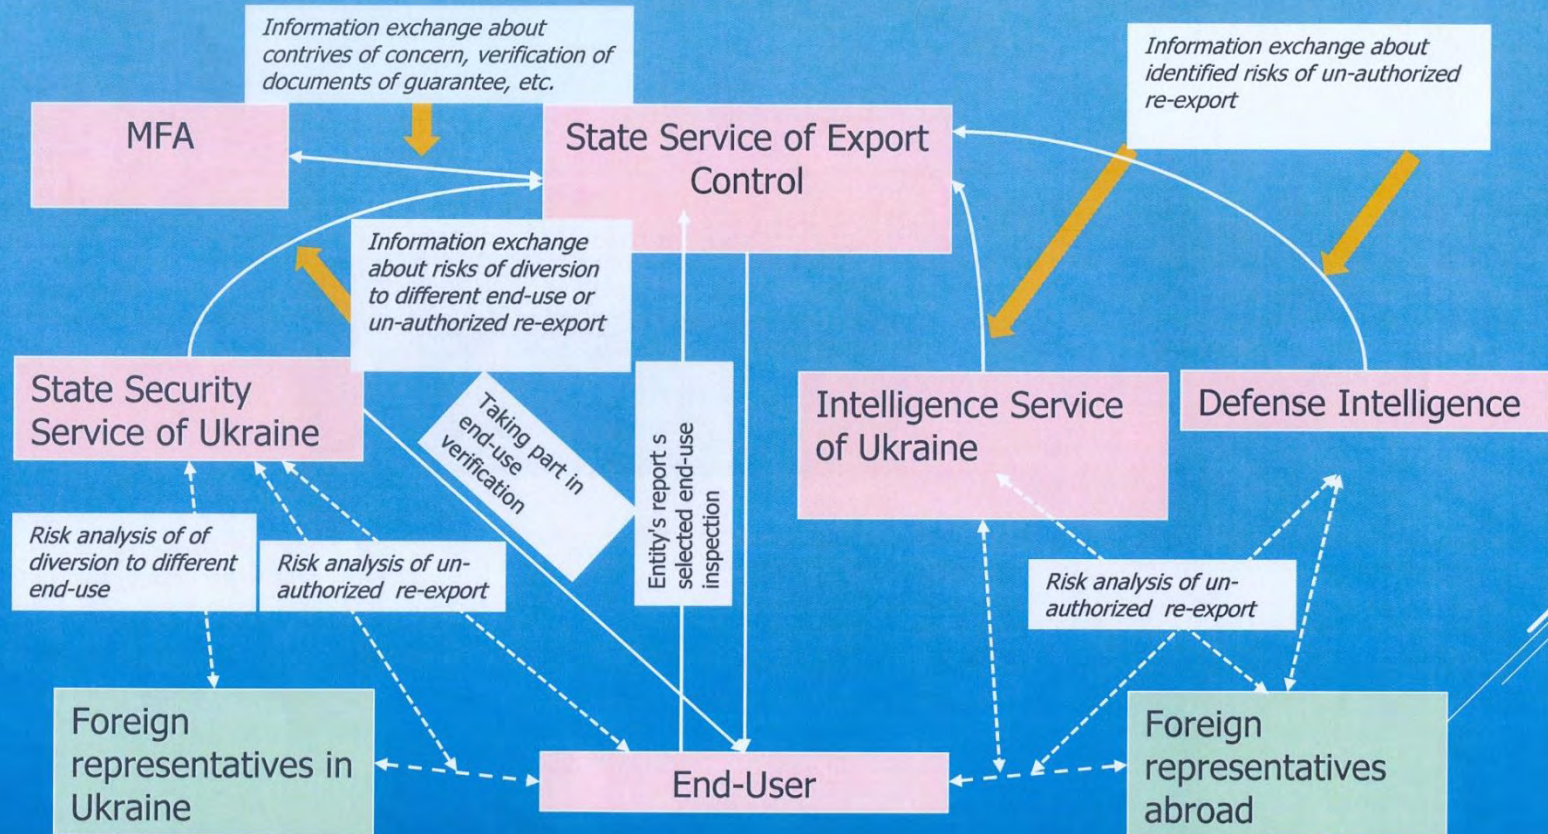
Information exchange about contrives of concern, verification of documents of guarantee, etc.

MFA

State Service of Export Control

Information exchange about identified risks of un-authorized re-export

Information exchange about risks of diversion to different end-use or un-authorized re-export

State Security Service of Ukraine

Taking part in end-use verification

Entity's report s selected end-use inspection

Intelligence Service of Ukraine

Defense Intelligence

Risk analysis of of diversion to different end-use

Risk analysis of un-authorized re-export

Risk analysis of un-authorized re-export

Foreign representatives in Ukraine

End-User

Foreign representatives abroad